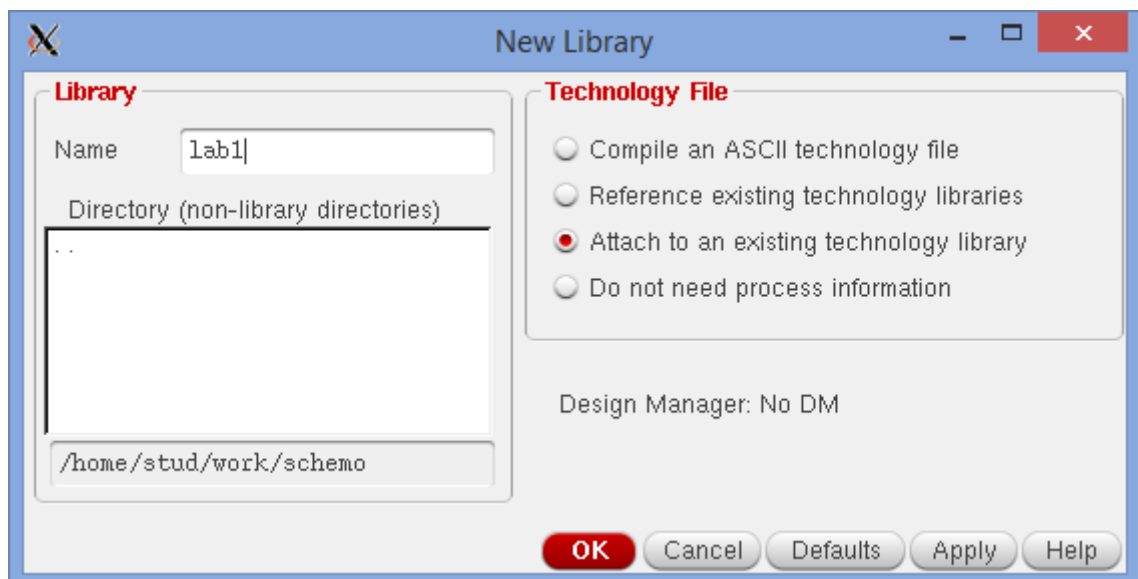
New Library

Library

Name lab1

Directory (non-library directories)

..

/home/stud/work/schemo

Technology File

Compile an ASCII technology file

Reference existing technology libraries

Attach to an existing technology library

Do not need process information

Design Manager: No DM

OK Cancel Defaults Apply Help